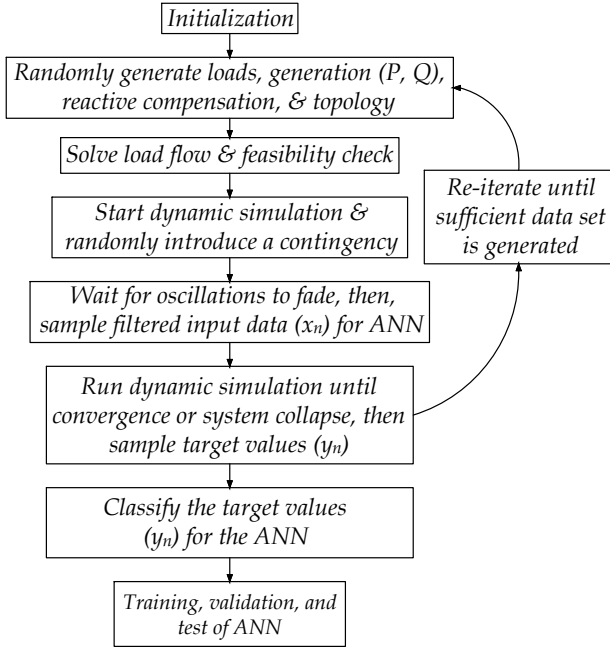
Initialization

Randomly generate loads, generation (P, Q), reactive compensation, & topology

Solve load flow & feasibility check

Start dynamic simulation & randomly introduce a contingency

Wait for oscillations to fade, then, sample filtered input data ($x_n$) for ANN

Run dynamic simulation until convergence or system collapse, then sample target values ($y_n$)

Classify the target values ($y_n$) for the ANN

Training, validation, and test of ANN

Re-iterate until sufficient data set is generated